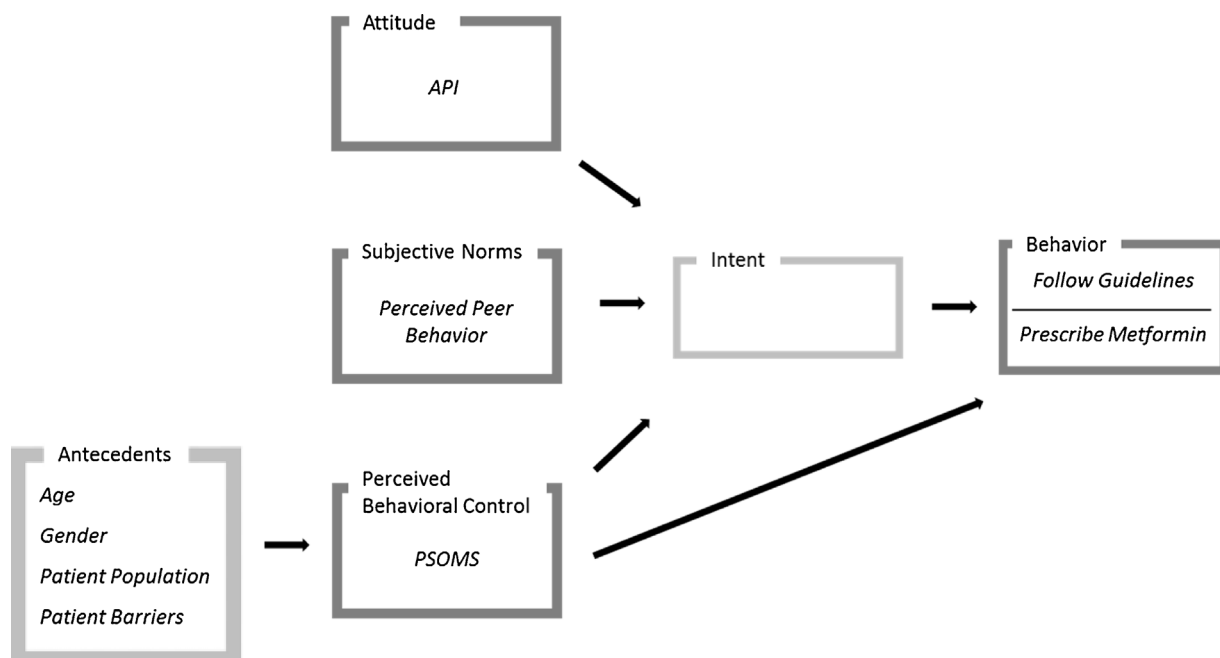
Attitude

*API*

Subjective Norms

*Perceived Peer Behavior*

Intent

Behavior

*Follow Guidelines*

*Prescribe Metformin*

Antecedents

*Age*

*Gender*

*Patient Population*

*Patient Barriers*

Perceived Behavioral Control

*PSOMS*